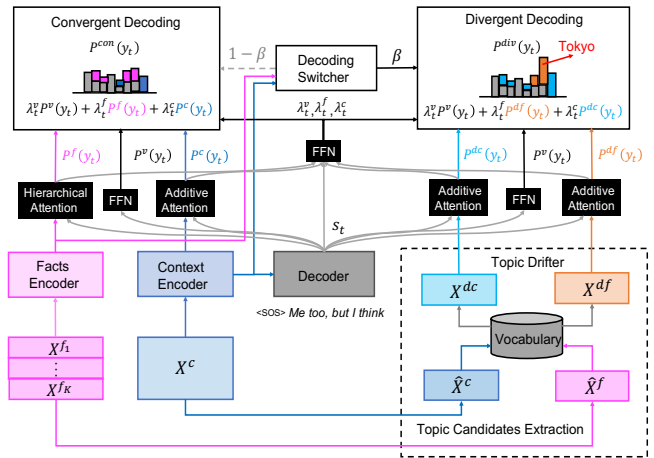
Convergent Decoding

$P^{con}(y_t)$

$\lambda_t^v P^v(y_t) + \lambda_t^f P^f(y_t) + \lambda_t^c P^c(y_t)$

$1-\beta$

Decoding Switcher

$\beta$

Divergent Decoding

$P^{div}(y_t)$

Tokyo

$\lambda_t^v P^v(y_t) + \lambda_t^f P^{df}(y_t) + \lambda_t^c P^{dc}(y_t)$

$\lambda_t^v, \lambda_t^f, \lambda_t^c$

FFN

$P^f(y_t)$

$P^v(y_t)$

$P^c(y_t)$

$P^{dc}(y_t)$

$P^v(y_t)$

$P^{df}(y_t)$

Hierarchical Attention

FFN

Additive Attention

Additive Attention

FFN

Additive Attention

$s_t$

Facts Encoder

Context Encoder

Decoder

<SOS> Me too, but I think

Topic Drifter

$X^{dc}$

$X^{df}$

Vocabulary

$X^{f_1}$

$\vdots$

$X^{f_K}$

$X^c$

$\hat{X}^c$

$\hat{X}^f$

Topic Candidates Extraction